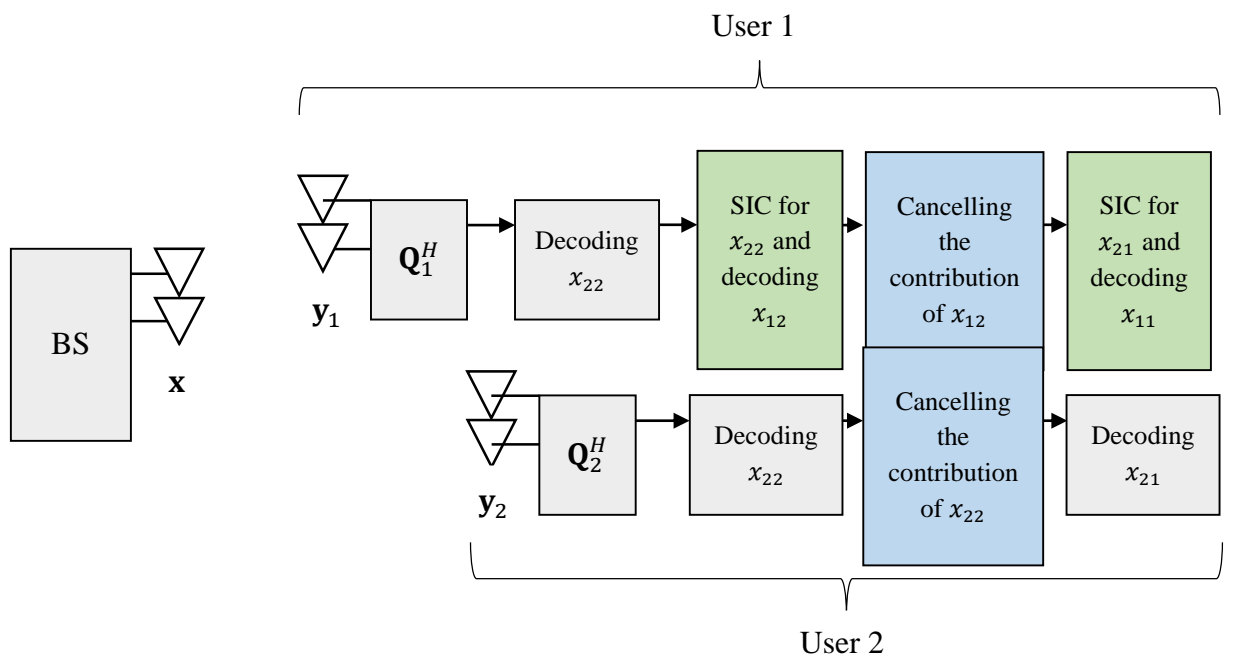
User 1

BS

$\mathbf{x}$

$\mathbf{y}_1$

$\mathbf{Q}_1^H$

Decoding $x_{22}$

SIC for $x_{22}$ and decoding $x_{12}$

Cancelling the contribution of $x_{12}$

SIC for $x_{21}$ and decoding $x_{11}$

$\mathbf{y}_2$

$\mathbf{Q}_2^H$

Decoding $x_{22}$

Cancelling the contribution of $x_{22}$

Decoding $x_{21}$

User 2